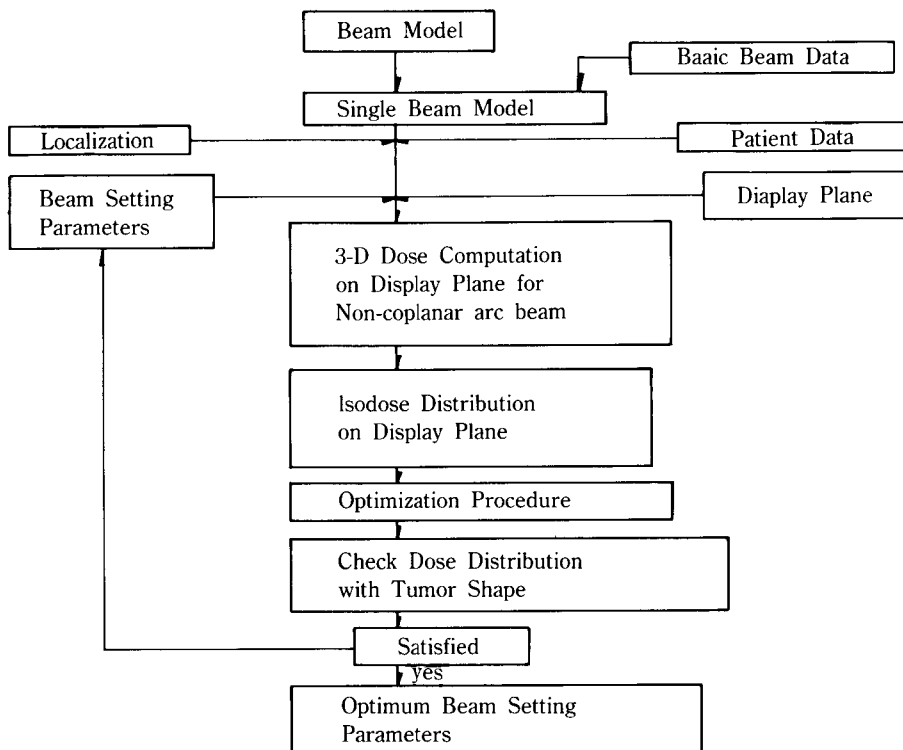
Beam Model

Baaic Beam Data

Single Beam Model

Localization

Patient Data

Beam Setting Parameters

Diaplay Plane

3-D Dose Computation on Display Plane for Non-coplanar arc beam

Isodose Distribution on Display Plane

Optimization Procedure

Check Dose Distribution with Tumor Shape

Satisfied

yes

Optimum Beam Setting Parameters